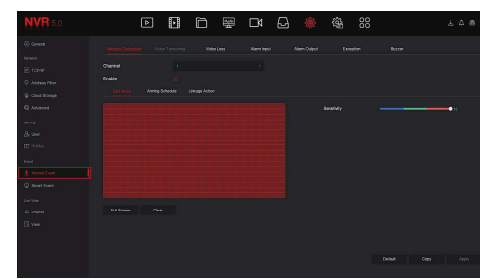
NVR 5.0

General
Network
TCP/IP
Address Filter
Cloud Storage
Advanced
User
Event
Normal Event
Smart Event
View

Motion Detection
Video Tampering
Video Loss
Alarm Input
Alarm Output
Exception
Buzzer

Channel
Enable

Set Area
Arming Schedule
Linkage Action

Sensitivity

Full Screen
Clear

Default
Copy
Apply